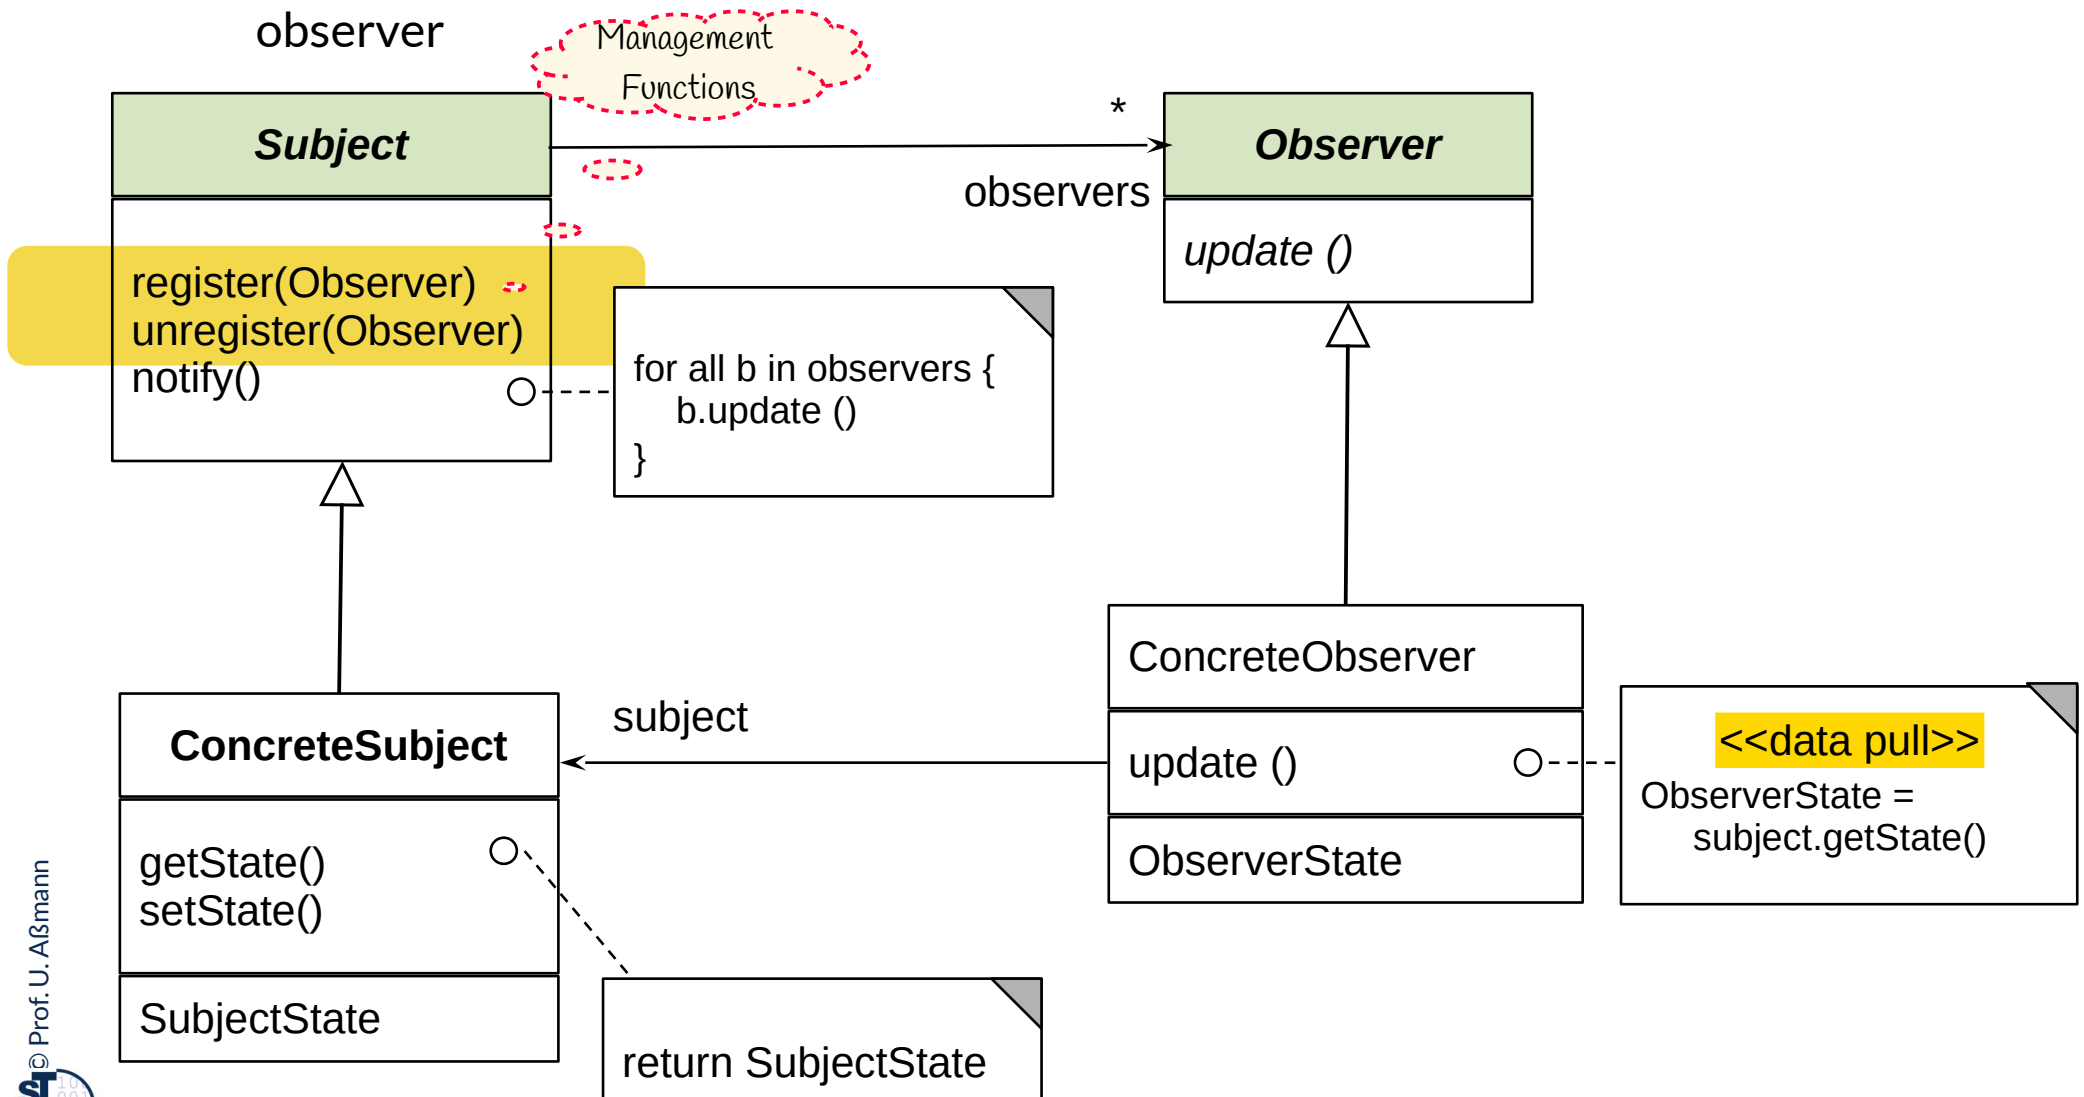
observer

Management Functions

Subject

register(Observer)
unregister(Observer)
notify()

*

Observer

observers

update ()

for all b in observers {
b.update ()
}

ConcreteObserver

update ()

ObserverState

<<data pull>>
ObserverState =
subject.getState()

subject

ConcreteSubject

getState()
setState()

SubjectState

return SubjectState

© Prof. U. Aßmann